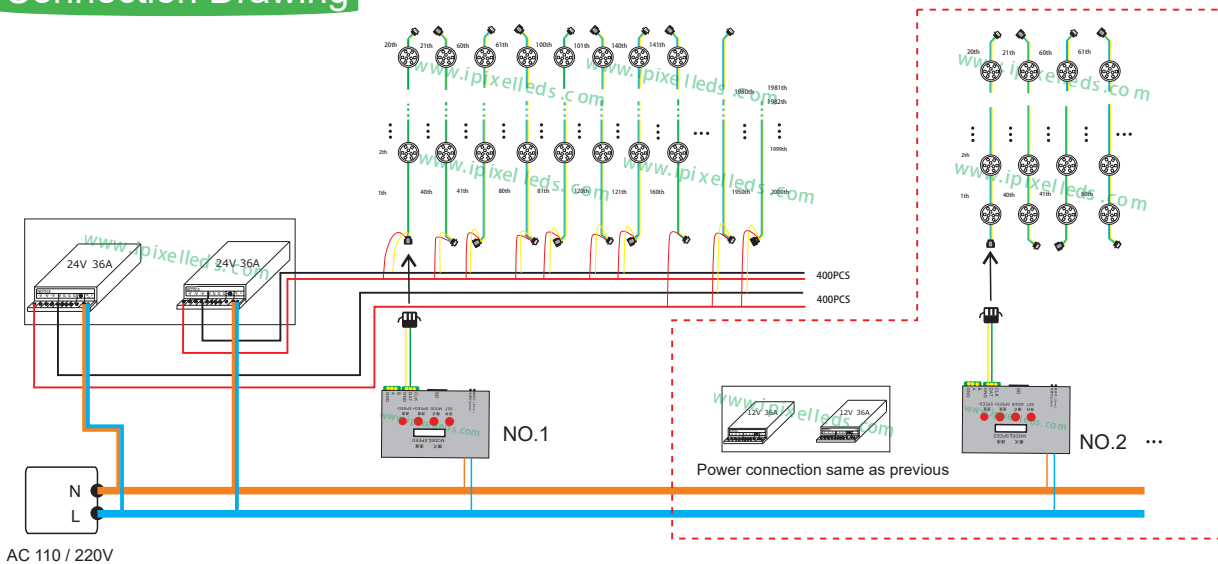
Connection Drawing

20th 21th 60th 61th 100th 101th 140th 141th 1981th 1980th 1982th

2th 1999th

1th 40th 41th 80th 81th 120th 121th 160th 1950th 2000th

www.ipixelleds.com

www.ipixelleds.com

www.ipixelleds.com

www.ipixelleds.com

24V 36A

24V 36A

400PCS

400PCS

NO.1

20th 21th 60th 61th

2th

1th 40th 41th 80th

www.ipixelleds.com

www.ipixelleds.com

12V 36A

12V 36A

www.ipixelleds.com

Power connection same as previous

NO.2 ···

N

L

AC 110 / 220V